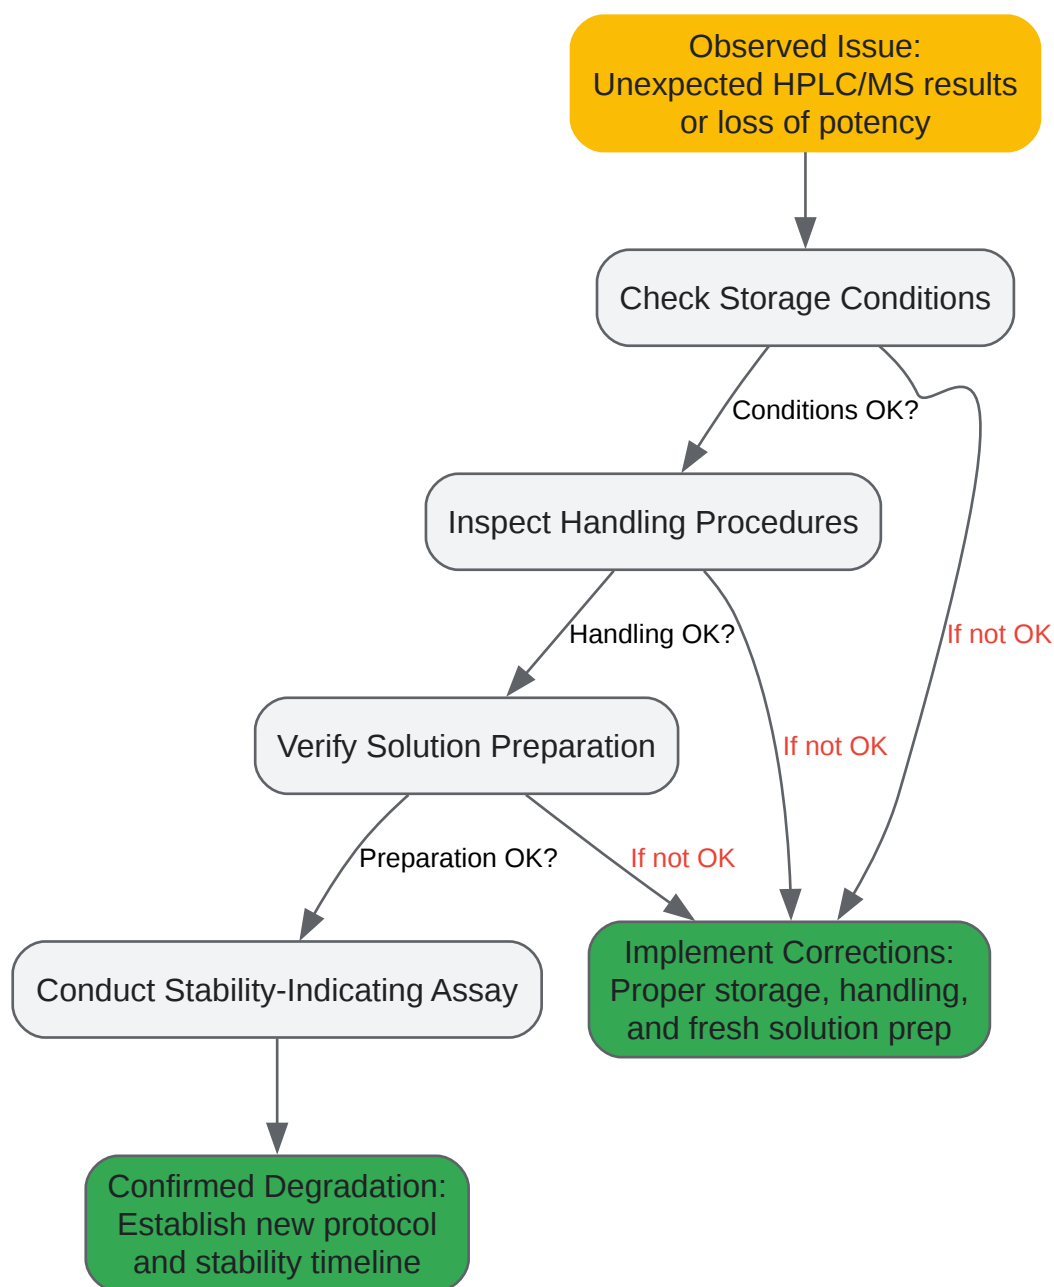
Observed Issue:
Unexpected HPLC/MS results
or loss of potency

Check Storage Conditions

Conditions OK?

If not OK

Inspect Handling Procedures

Handling OK?

If not OK

Verify Solution Preparation

Preparation OK?

If not OK

Conduct Stability-Indicating Assay

Implement Corrections:
Proper storage, handling,
and fresh solution prep

Confirmed Degradation:
Establish new protocol
and stability timeline